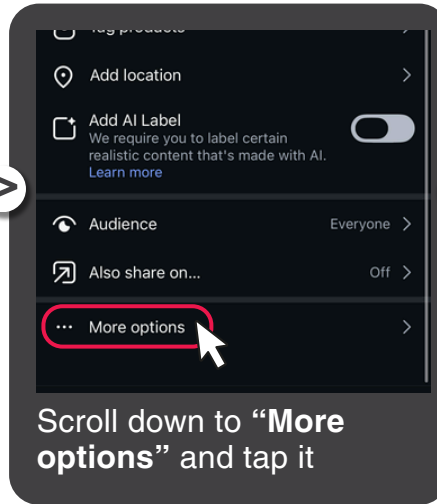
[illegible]

Add location

Add AI Label
We require you to label certain realistic content that's made with AI.
Learn more

Audience Everyone

Also share on... Off

More options

Scroll down to **"More options"** and tap it